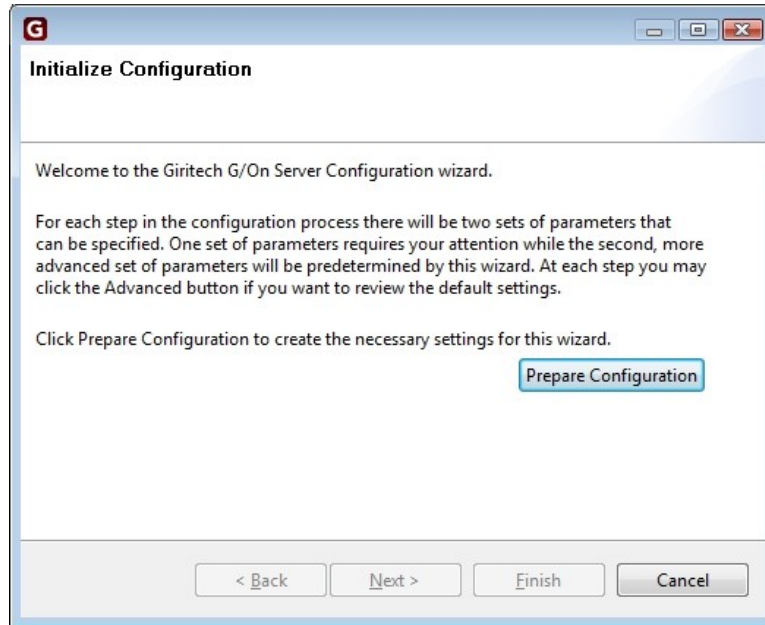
G

Initialize Configuration

Welcome to the Giritech G/On Server Configuration wizard.

For each step in the configuration process there will be two sets of parameters that can be specified. One set of parameters requires your attention while the second, more advanced set of parameters will be predetermined by this wizard. At each step you may click the Advanced button if you want to review the default settings.

Click Prepare Configuration to create the necessary settings for this wizard.

Prepare Configuration

< Back

Next >

Finish

Cancel